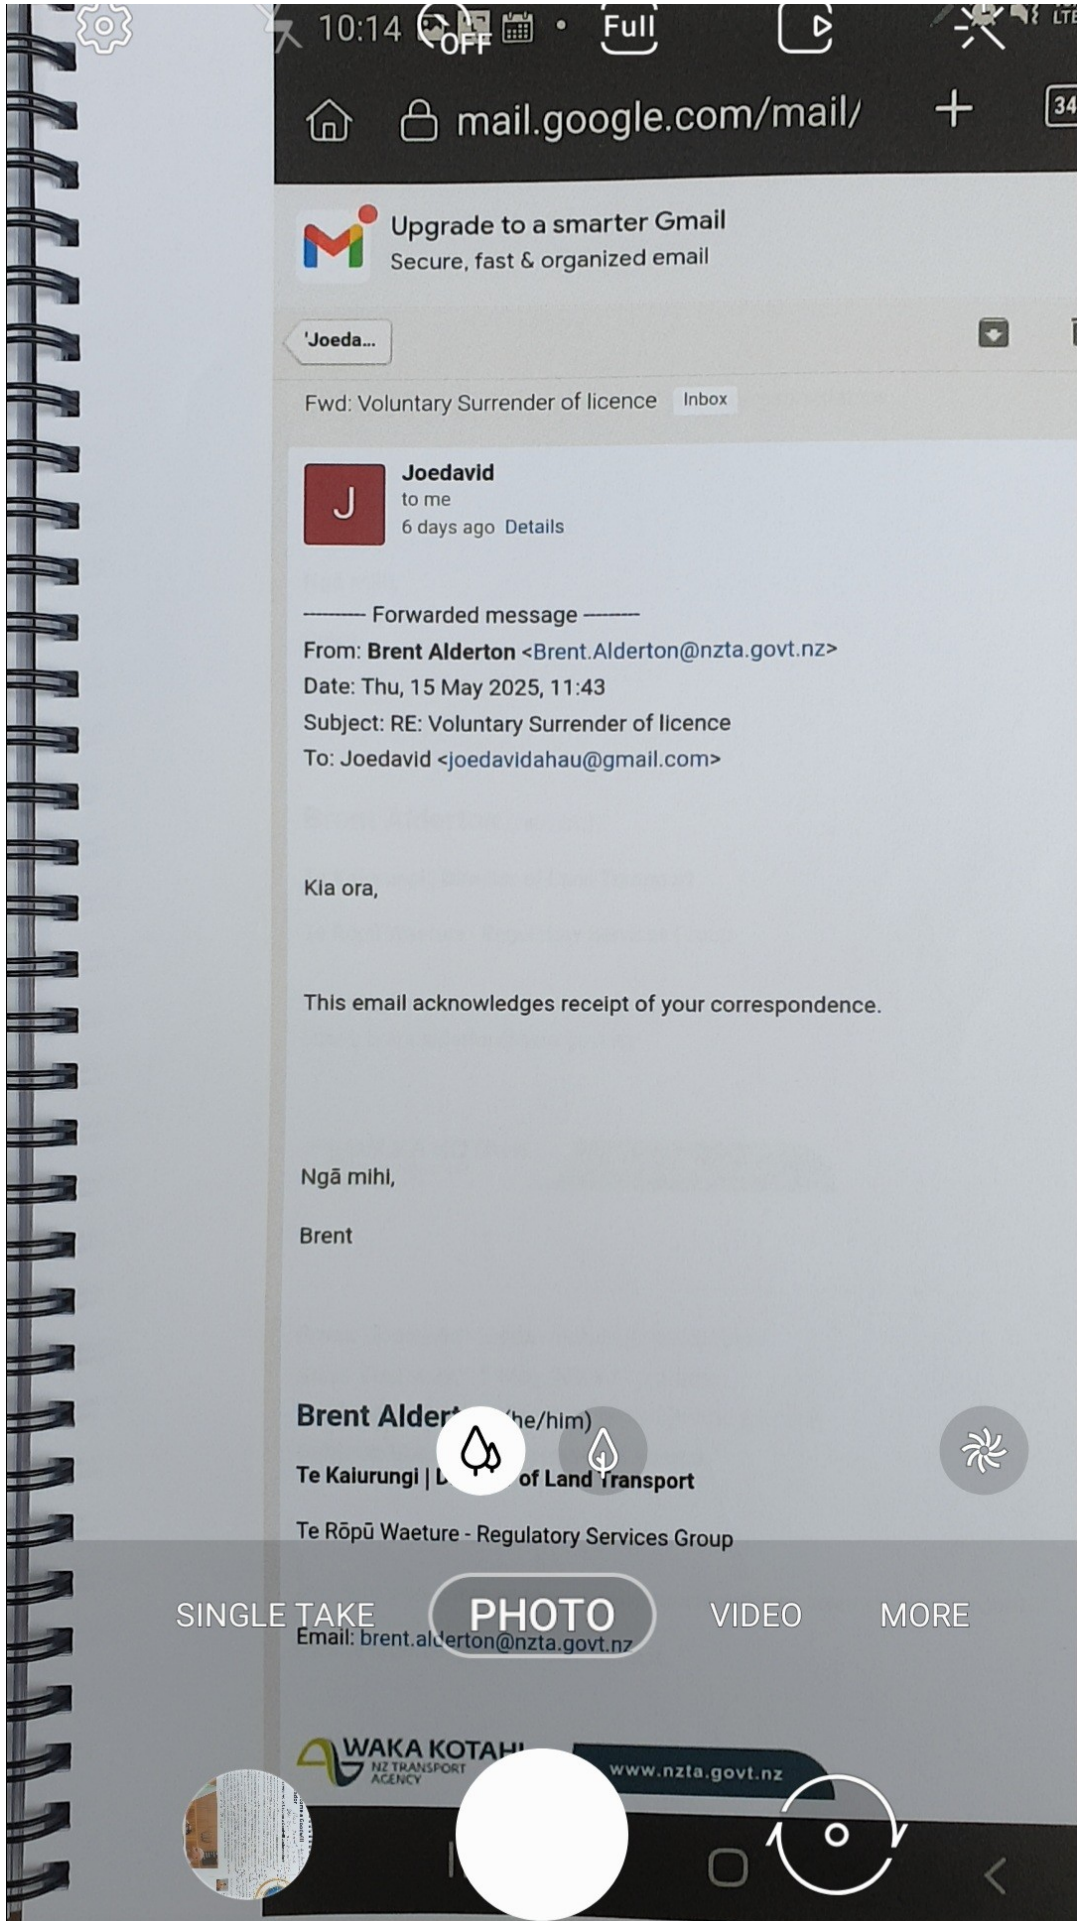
10:14 OFF Full

mail.google.com/mail/ + 34

Upgrade to a smarter Gmail
Secure, fast & organized email

'Joeda...

Fwd: Voluntary Surrender of licence Inbox

J
Joedavid
to me
6 days ago Details

---------- Forwarded message ---------
From: **Brent Alderton** <Brent.Alderton@nzta.govt.nz>
Date: Thu, 15 May 2025, 11:43
Subject: RE: Voluntary Surrender of licence
To: Joedavid <joedavidahau@gmail.com>

Kia ora,

This email acknowledges receipt of your correspondence.

Ngā mihi,

Brent

**Brent Alder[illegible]** (he/him)

**Te Kaiurungi | D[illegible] of Land Transport**

Te Rōpū Waeture - Regulatory Services Group

Email: brent.alderton@nzta.govt.nz

WAKA KOTAHI NZ TRANSPORT AGENCY www.nzta.govt.nz

SINGLE TAKE PHOTO VIDEO MORE